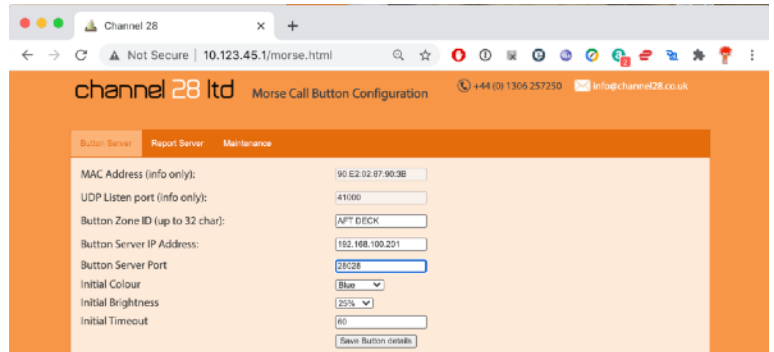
Channel 28

Not Secure | 10.123.45.1/morse.html

channel 28 ltd Morse Call Button Configuration

+44 (0) 1306 257250 info@channel28.co.uk

Button Server Report Server Maintenance

| | |
|---|---|
| MAC Address (info only): | 90:E2:02:87:90:3B |
| UDP Listen port (info only): | 41000 |
| Button Zone ID (up to 32 char): | AFT DECK |
| Button Server IP Address: | 192.168.100.201 |
| Button Server Port | 28028 |
| Initial Colour | Blue |
| Initial Brightness | 25% |
| Initial Timeout | 60 |

Save Button details